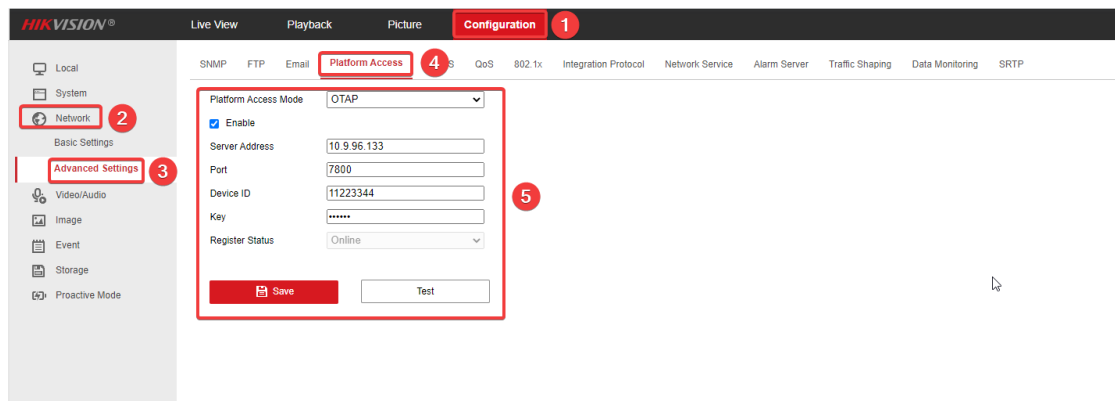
HIKVISION®
Live View
Playback
Picture
Configuration
1

Local
System
Network
2
Basic Settings
Advanced Settings
3
Video/Audio
Image
Event
Storage
Proactive Mode

SNMP
FTP
Email
Platform Access
4
S
QoS
802.1x
Integration Protocol
Network Service
Alarm Server
Traffic Shaping
Data Monitoring
SRTP

Platform Access Mode
OTAP
Enable
Server Address
10.9.96.133
Port
7800
Device ID
11223344
Key
••••••
Register Status
Online
5

Save
Test